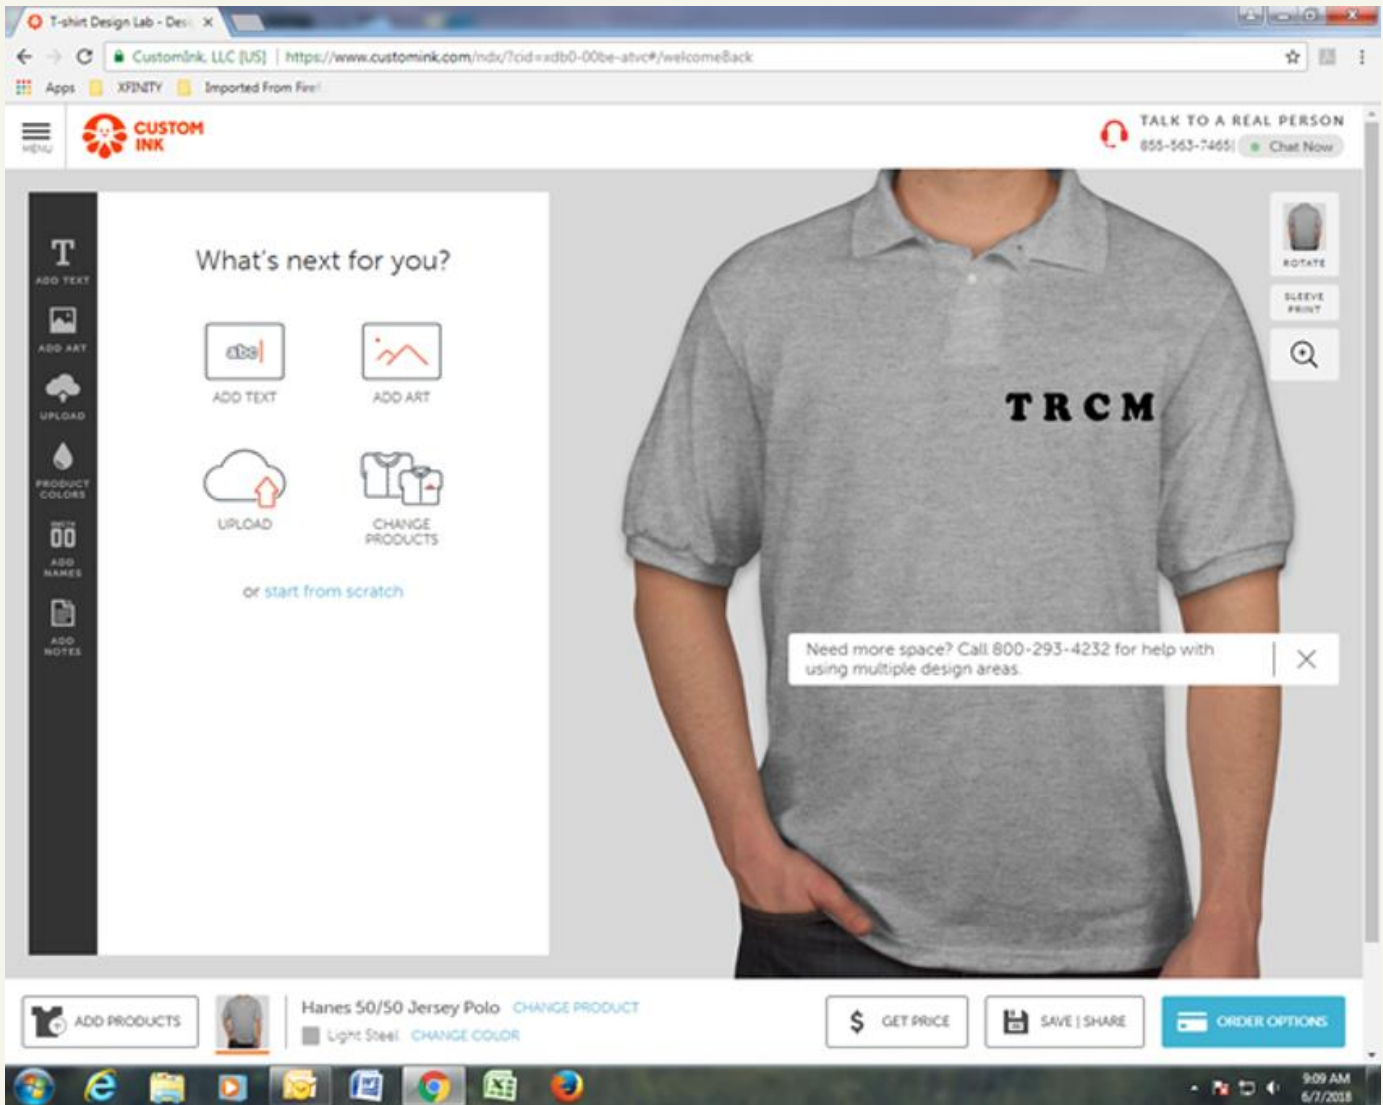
T-shirt Design Lab - Des ×

CustomInk, LLC [US] | https://www.customink.com/ndx/?cid=xdb0-00be-atvc#/welcomeBack

Apps XFINITY Imported From Fire

MENU

CUSTOM INK

TALK TO A REAL PERSON
855-563-7465 | Chat Now

ADD TEXT
ADD ART
UPLOAD
PRODUCT COLORS
ADD NAMES
ADD NOTES

What's next for you?

abc

ADD TEXT

ADD ART

UPLOAD

CHANGE PRODUCTS

or start from scratch

TRCM

ROTATE

SLEEVE PRINT

Need more space? Call 800-293-4232 for help with using multiple design areas.

ADD PRODUCTS

Hanes 50/50 Jersey Polo CHANGE PRODUCT

Light Steel CHANGE COLOR

$ GET PRICE

SAVE | SHARE

ORDER OPTIONS

9:09 AM
6/7/2018